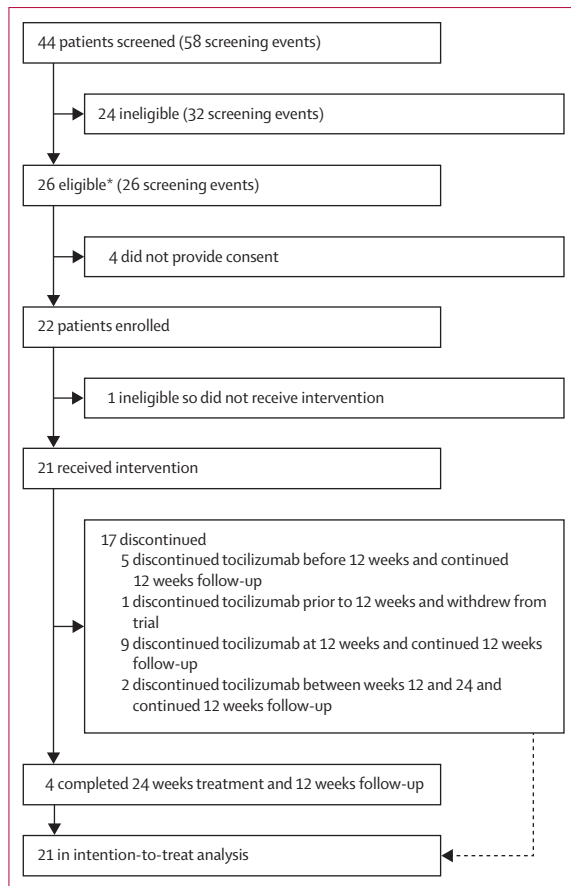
44 patients screened (58 screening events)

24 ineligible (32 screening events)

26 eligible* (26 screening events)

4 did not provide consent

22 patients enrolled

1 ineligible so did not receive intervention

21 received intervention

17 discontinued
5 discontinued tocilizumab before 12 weeks and continued 12 weeks follow-up
1 discontinued tocilizumab prior to 12 weeks and withdrew from trial
9 discontinued tocilizumab at 12 weeks and continued 12 weeks follow-up
2 discontinued tocilizumab between weeks 12 and 24 and continued 12 weeks follow-up

4 completed 24 weeks treatment and 12 weeks follow-up

21 in intention-to-treat analysis